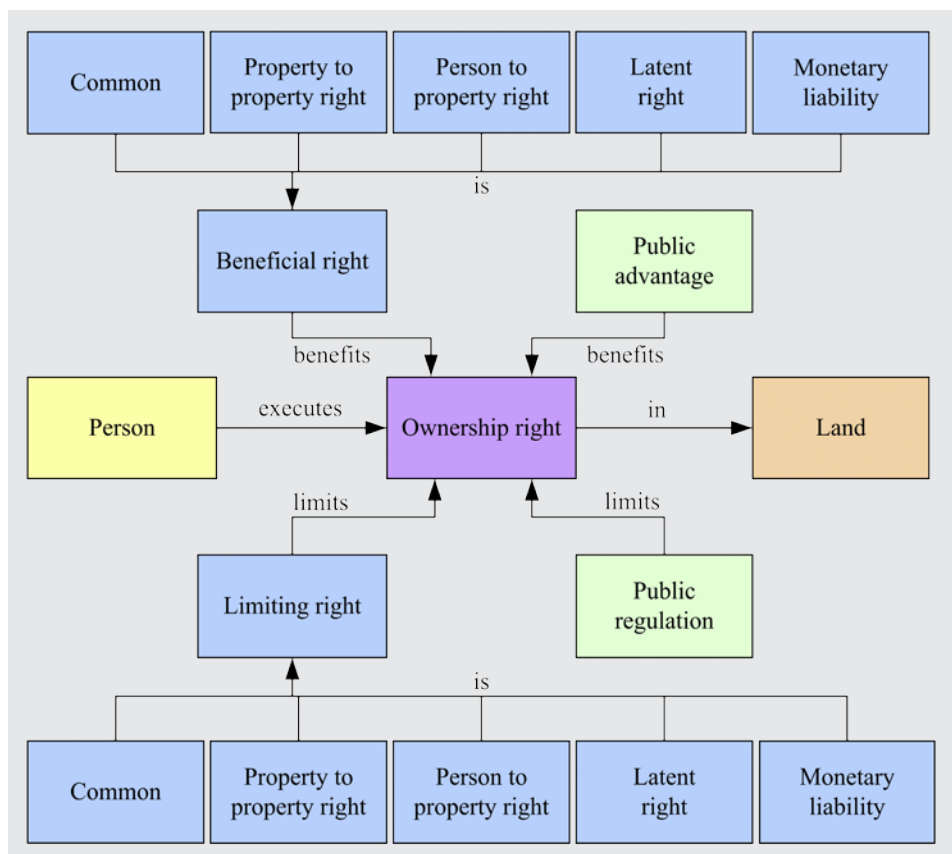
Common

Property to property right

Person to property right

Latent right

Monetary liability

is

Beneficial right

Public advantage

benefits

benefits

Person

executes

Ownership right

in

Land

limits

limits

Limiting right

Public regulation

is

Common

Property to property right

Person to property right

Latent right

Monetary liability